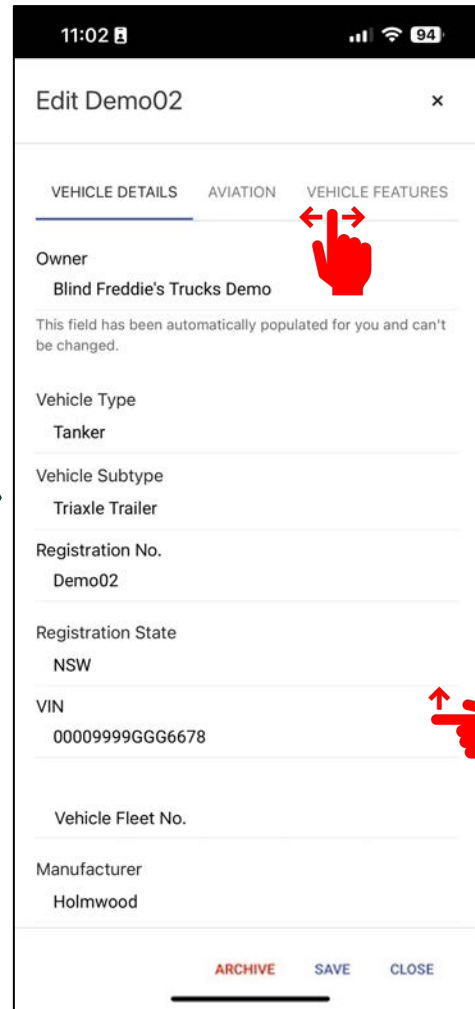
11:02

94

Edit Demo02

×

VEHICLE DETAILS AVIATION VEHICLE FEATURES

Owner
Blind Freddie's Trucks Demo

This field has been automatically populated for you and can't be changed.

Vehicle Type
Tanker

Vehicle Subtype
Triaxle Trailer

Registration No.
Demo02

Registration State
NSW

VIN
00009999GGG6678

Vehicle Fleet No.

Manufacturer
Holmwood

ARCHIVE SAVE CLOSE